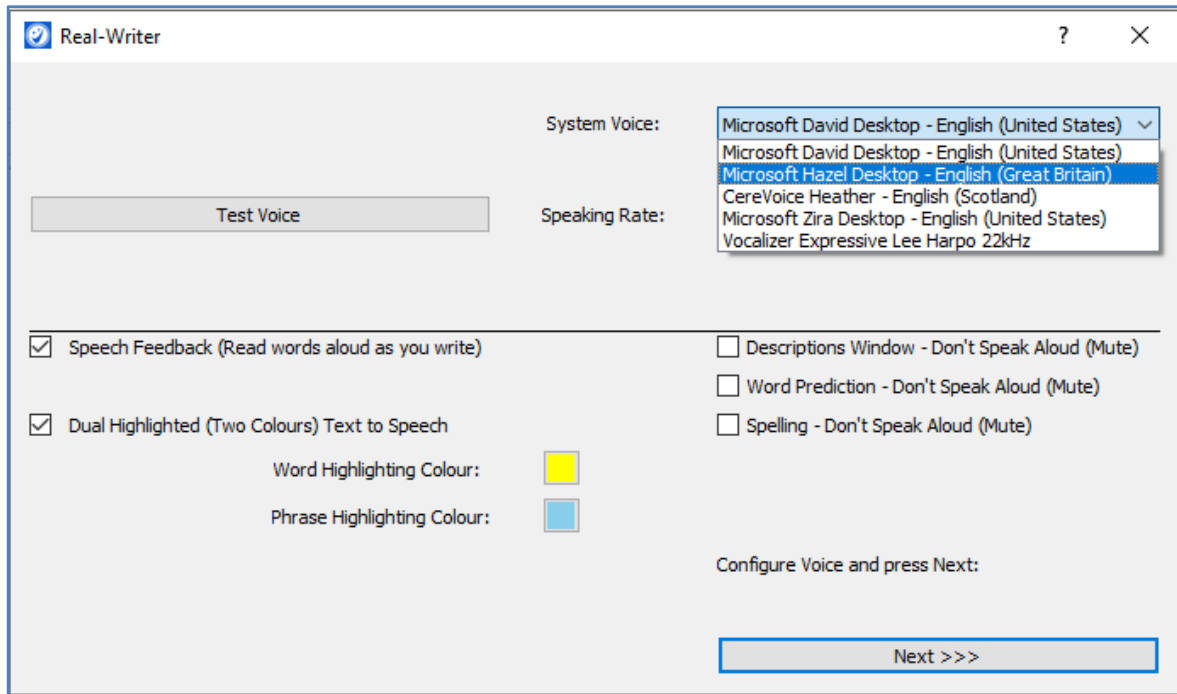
Real-Writer

?

X

System Voice:

Microsoft David Desktop - English (United States)

Microsoft David Desktop - English (United States)
Microsoft Hazel Desktop - English (Great Britain)
CereVoice Heather - English (Scotland)
Microsoft Zira Desktop - English (United States)
Vocalizer Expressive Lee Harpo 22kHz

Test Voice

Speaking Rate:

Speech Feedback (Read words aloud as you write)

Descriptions Window - Don't Speak Aloud (Mute)

Word Prediction - Don't Speak Aloud (Mute)

Dual Highlighted (Two Colours) Text to Speech

Spelling - Don't Speak Aloud (Mute)

Word Highlighting Colour:

Phrase Highlighting Colour:

Configure Voice and press Next:

Next >>>